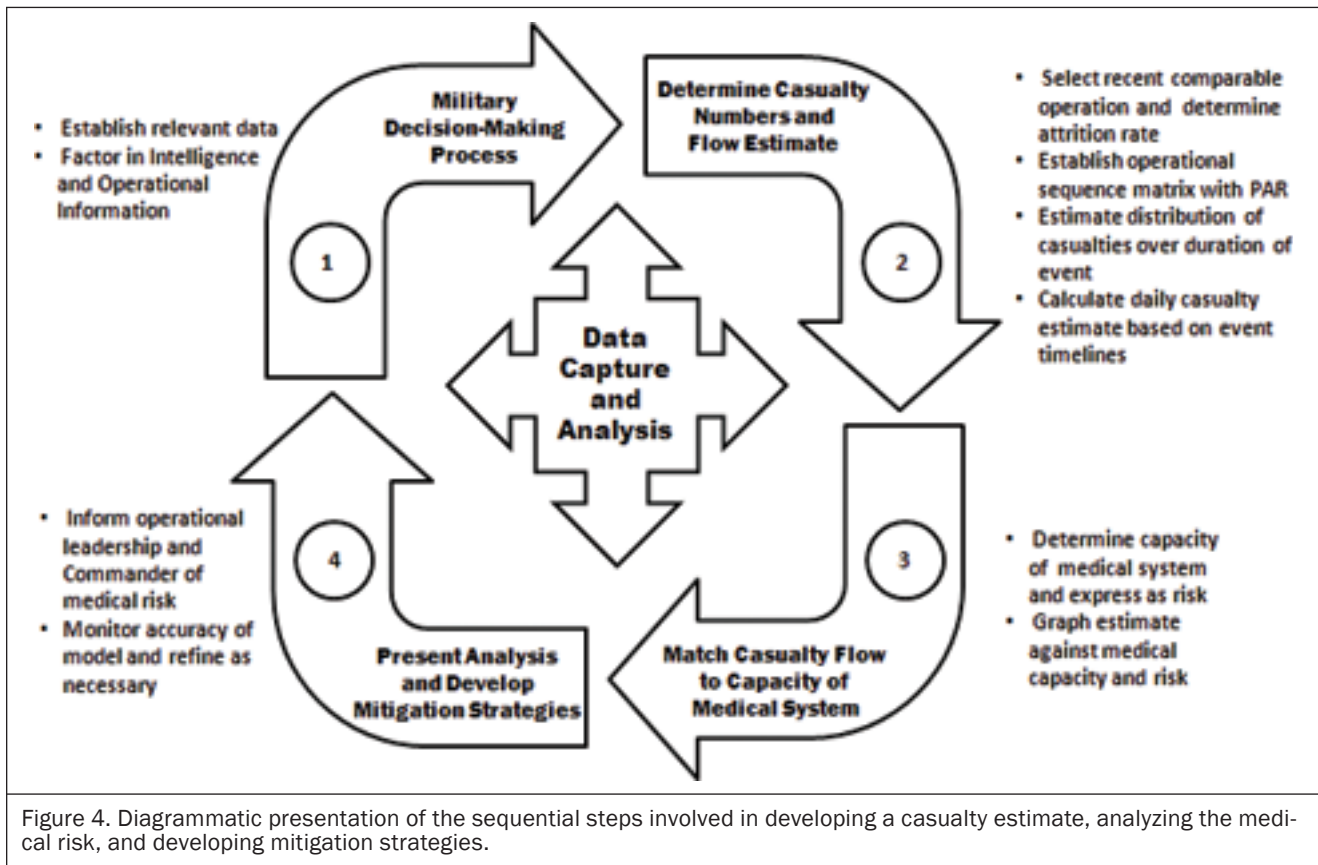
- Establish relevant data
- Factor in Intelligence and Operational Information

Military Decision-Making Process

1

Determine Casualty Numbers and Flow Estimate

- Select recent comparable operation and determine attrition rate
- Establish operational sequence matrix with PAR
- Estimate distribution of casualties over duration of event
- Calculate daily casualty estimate based on event timelines

2

Data Capture and Analysis

3

Match Casualty Flow to Capacity of Medical System

- Determine capacity of medical system and express as risk
- Graph estimate against medical capacity and risk

4

Present Analysis and Develop Mitigation Strategies

- Inform operational leadership and Commander of medical risk
- Monitor accuracy of model and refine as necessary

Figure 4. Diagrammatic presentation of the sequential steps involved in developing a casualty estimate, analyzing the medical risk, and developing mitigation strategies.